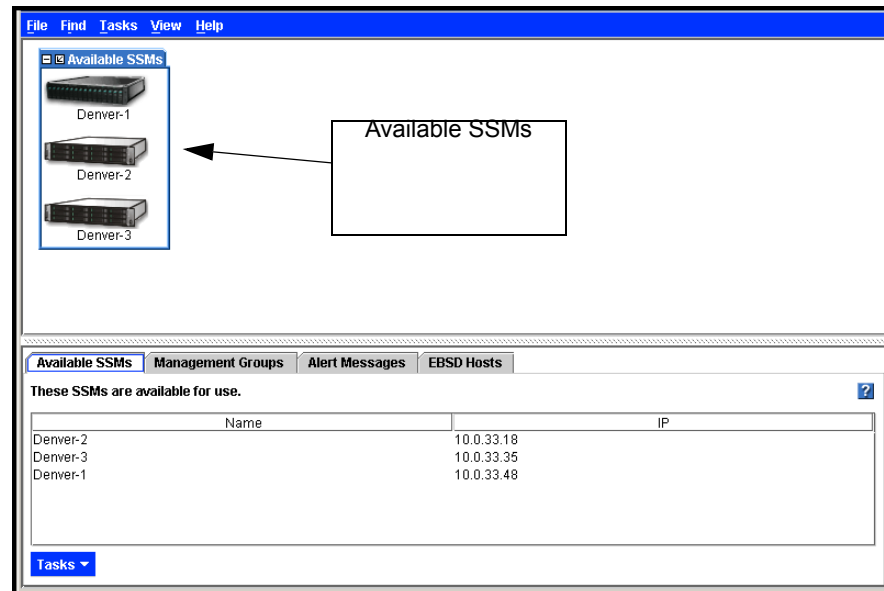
File Find Tasks View Help

Available SSMs

Denver-1

Denver-2

Denver-3

Available SSMs

Available SSMs | Management Groups | Alert Messages | EBSD Hosts

These SSMs are available for use.

?

| Name | IP |
|---|---|
| Denver-2 | 10.0.33.18 |
| Denver-3 | 10.0.33.35 |
| Denver-1 | 10.0.33.48 |

Tasks